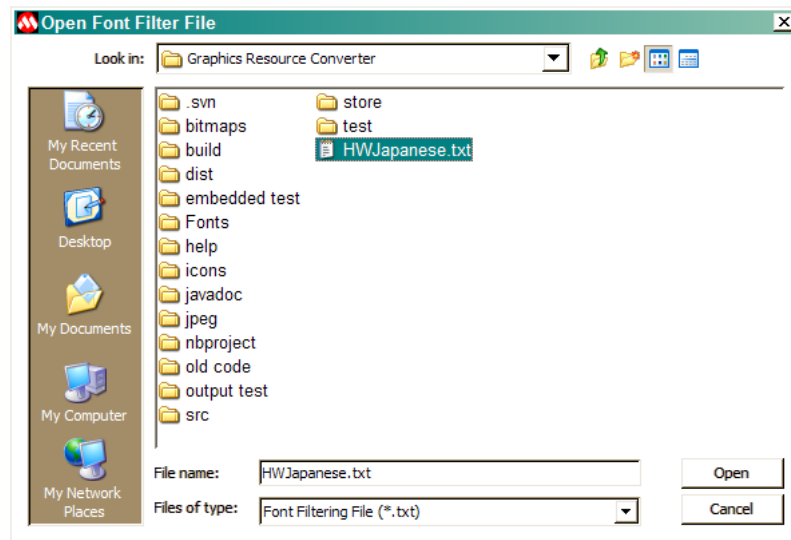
Open Font Filter File

Look in: Graphics Resource Converter

My Recent Documents

Desktop

My Documents

My Computer

My Network Places

.svn
bitmaps
build
dist
embedded test
Fonts
help
icons
javadoc
jpeg
nbproject
old code
output test
src

store
test
HWJapanese.txt

File name: HWJapanese.txt

Files of type: Font Filtering File (*.txt)

Open

Cancel